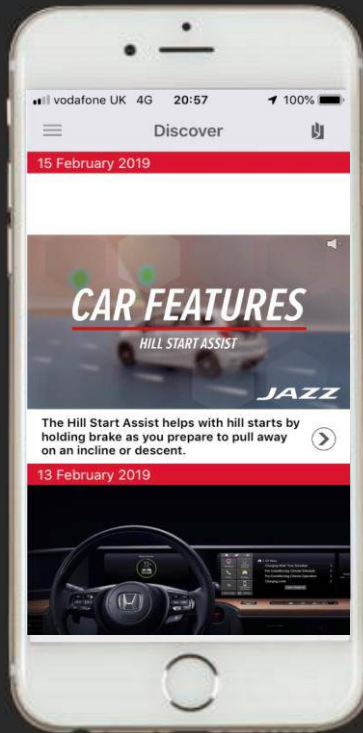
vodafone UK 4G 20:57 100%

Discover

15 February 2019

CAR FEATURES

HILL START ASSIST

JAZZ

The Hill Start Assist helps with hill starts by holding brake as you prepare to pull away on an incline or descent.

13 February 2019